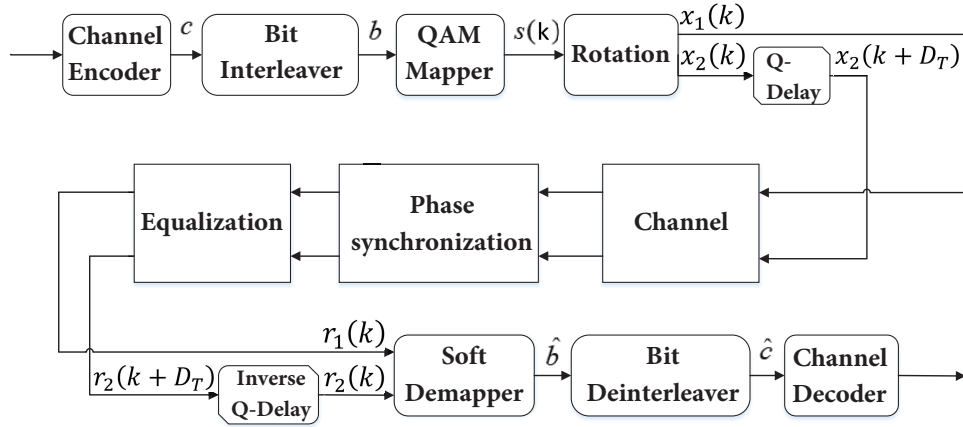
Channel Encoder
$c$
Bit Interleaver
$b$
QAM Mapper
$s(\mathrm{k})$
Rotation
$x_1(k)$
$x_2(k)$
Q-Delay
$x_2(k+D_T)$

Equalization
Phase synchronization
Channel

$r_1(k)$
$r_2(k+D_T)$
Inverse Q-Delay
$r_2(k)$
Soft Demapper
$\hat{b}$
Bit Deinterleaver
$\hat{c}$
Channel Decoder